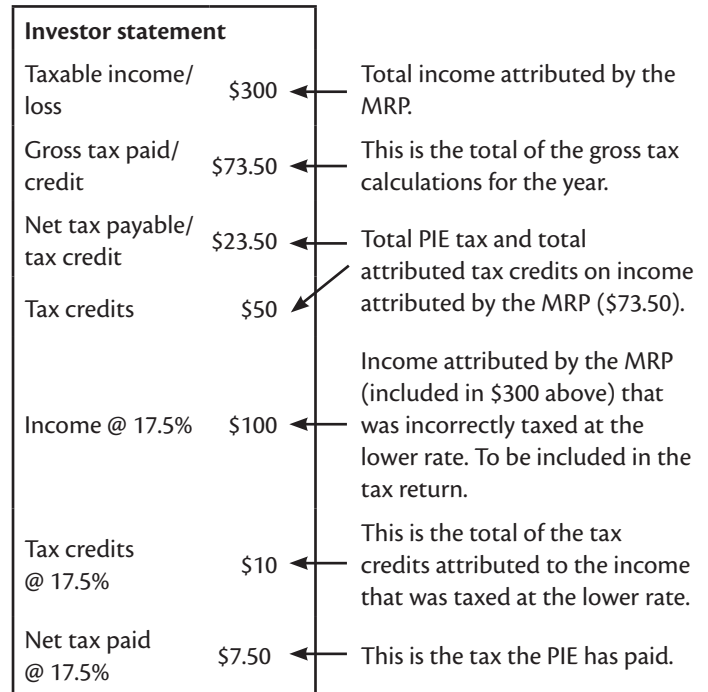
Investor statement

Taxable income/loss $300

Total income attributed by the MRP.

Gross tax paid/credit $73.50

This is the total of the gross tax calculations for the year.

Net tax payable/tax credit $23.50

Total PIE tax and total attributed tax credits on income attributed by the MRP ($73.50).

Tax credits $50

Income @ 17.5% $100

Income attributed by the MRP (included in $300 above) that was incorrectly taxed at the lower rate. To be included in the tax return.

Tax credits @ 17.5% $10

This is the total of the tax credits attributed to the income that was taxed at the lower rate.

Net tax paid @ 17.5% $7.50

This is the tax the PIE has paid.